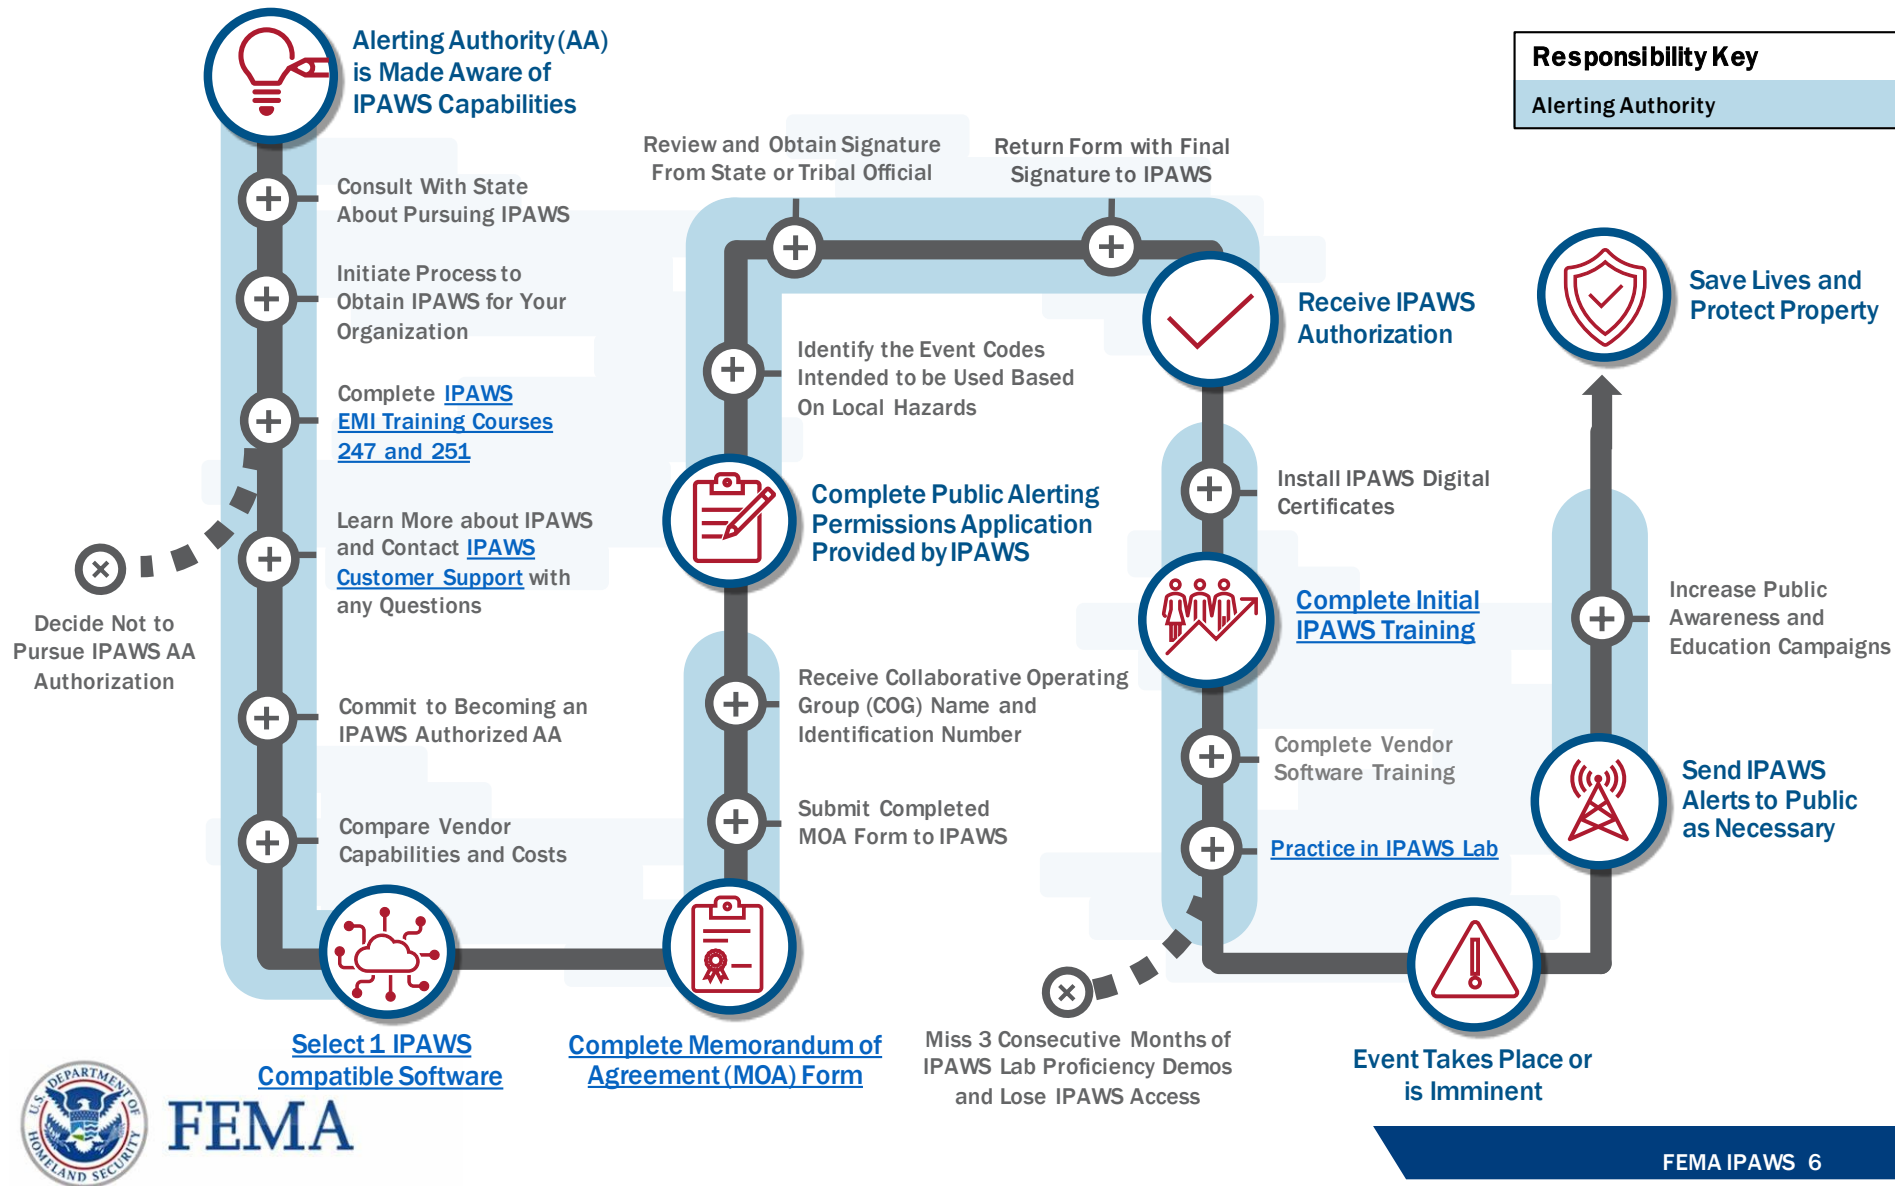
Alerting Authority (AA) is Made Aware of IPAWS Capabilities

Responsibility Key

Alerting Authority

Consult With State About Pursuing IPAWS

Initiate Process to Obtain IPAWS for Your Organization

Complete IPAWS EMI Training Courses 247 and 251

Learn More about IPAWS and Contact IPAWS Customer Support with any Questions

Decide Not to Pursue IPAWS AA Authorization

Commit to Becoming an IPAWS Authorized AA

Compare Vendor Capabilities and Costs

Select 1 IPAWS Compatible Software

Complete Memorandum of Agreement (MOA) Form

Submit Completed MOA Form to IPAWS

Receive Collaborative Operating Group (COG) Name and Identification Number

Complete Public Alerting Permissions Application Provided by IPAWS

Identify the Event Codes Intended to be Used Based On Local Hazards

Review and Obtain Signature From State or Tribal Official

Return Form with Final Signature to IPAWS

Receive IPAWS Authorization

Install IPAWS Digital Certificates

Complete Initial IPAWS Training

Complete Vendor Software Training

Practice in IPAWS Lab

Miss 3 Consecutive Months of IPAWS Lab Proficiency Demos and Lose IPAWS Access

Event Takes Place or is Imminent

Send IPAWS Alerts to Public as Necessary

Increase Public Awareness and Education Campaigns

Save Lives and Protect Property

U.S. DEPARTMENT OF HOMELAND SECURITY

FEMA

FEMA IPAWS 6